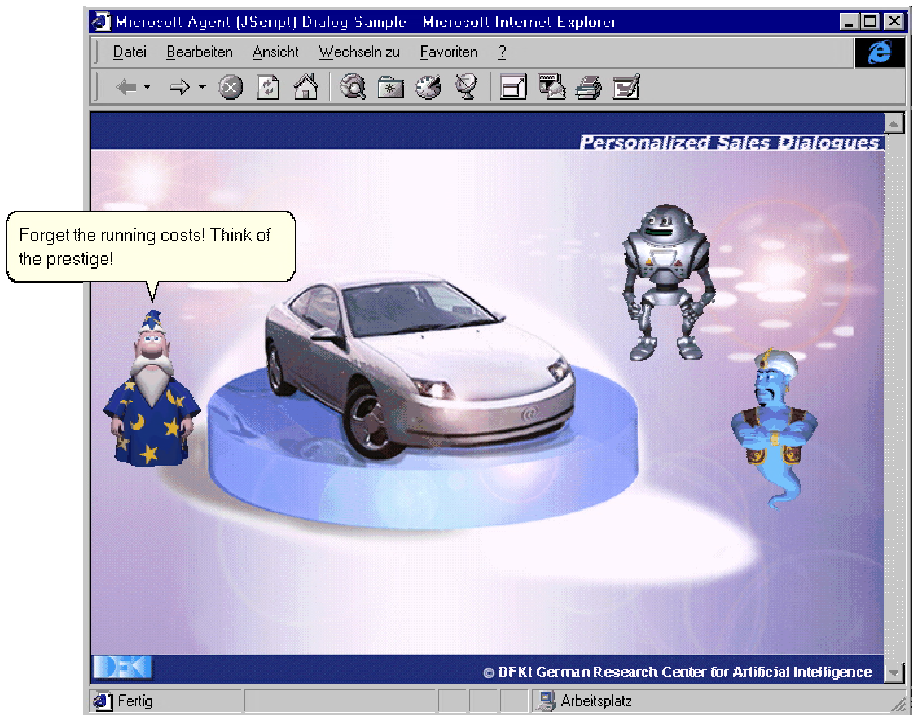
Microsoft Agent (JScript) Dialog Sample - Microsoft Internet Explorer

Datei Bearbeiten Ansicht Wechseln zu Favoriten ?

Personalized Sales Dialogues

Forget the running costs! Think of the prestige!

DFKI

© DFKI German Research Center for Artificial Intelligence

Fertig

Arbeitsplatz